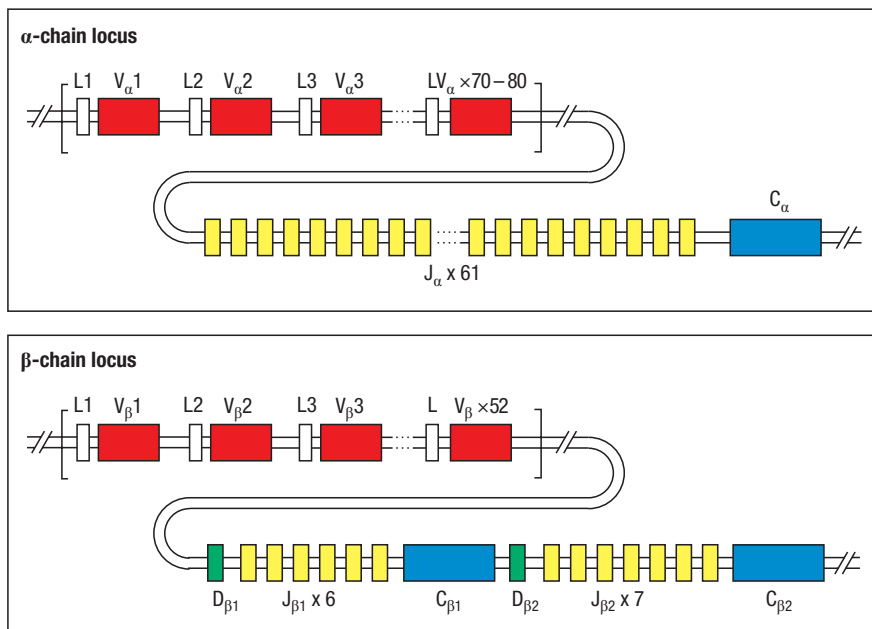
α-chain locus

L1 $V_{\alpha}1$ L2 $V_{\alpha}2$ L3 $V_{\alpha}3$ $LV_{\alpha}$ ×70 – 80

$C_{\alpha}$

$J_{\alpha}$ x 61

β-chain locus

L1 $V_{\beta}1$ L2 $V_{\beta}2$ L3 $V_{\beta}3$ L $V_{\beta}$ ×52

$D_{\beta1}$ $J_{\beta1}$ x 6 $C_{\beta1}$ $D_{\beta2}$ $J_{\beta2}$ x 7 $C_{\beta2}$